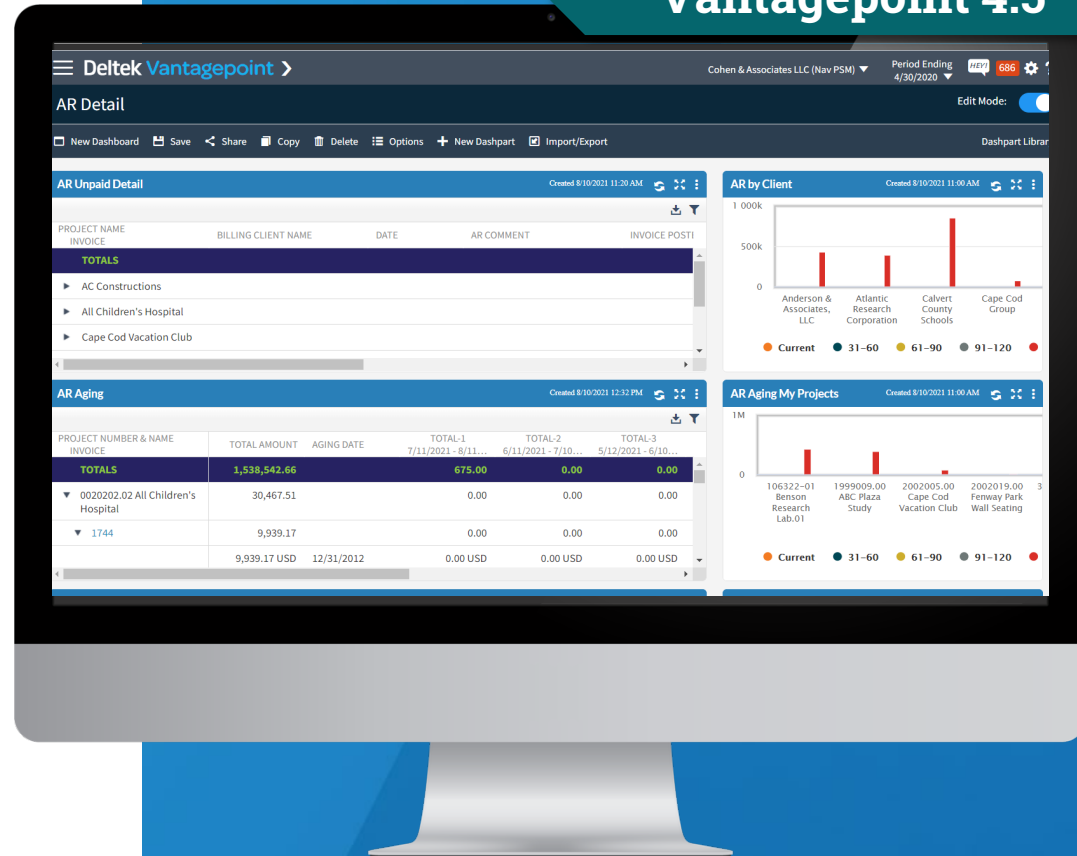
Vantagepoint 4.5

Deltek Vantagepoint

Cohen & Associates LLC (Nav PSM)

Period Ending 4/30/2020

HEY!

686

AR Detail

Edit Mode:

New Dashboard Save Share Copy Delete Options New Dashpart Import/Export

Dashpart Librar

AR Unpaid Detail

Created 8/10/2021 11:20 AM

| PROJECT NAME INVOICE | BILLING CLIENT NAME | DATE | AR COMMENT | INVOICE POSTI |
|---|---|---|---|---|
| TOTALS | | | | |
| AC Constructions | | | | |
| All Children's Hospital | | | | |
| Cape Cod Vacation Club | | | | |

AR by Client

Created 8/10/2021 11:00 AM

1 000k

500k

0

Anderson & Associates, LLC

Atlantic Research Corporation

Calvert County Schools

Cape Cod Group

Current 31-60 61-90 91-120

AR Aging

Created 8/10/2021 12:32 PM

| PROJECT NUMBER & NAME INVOICE | TOTAL AMOUNT | AGING DATE | TOTAL-1 7/11/2021 - 8/11... | TOTAL-2 6/11/2021 - 7/10... | TOTAL-3 5/12/2021 - 6/10... |
|---|---|---|---|---|---|
| TOTALS | 1,538,542.66 | | 675.00 | 0.00 | 0.00 |
| 0020202.02 All Children's Hospital | 30,467.51 | | 0.00 | 0.00 | 0.00 |
| 1744 | 9,939.17 | | 0.00 | 0.00 | 0.00 |
| | 9,939.17 USD | 12/31/2012 | 0.00 USD | 0.00 USD | 0.00 USD |

AR Aging My Projects

Created 8/10/2021 11:00 AM

1M

0

106322-01 Benson Research Lab.01

1999009.00 ABC Plaza Study

2002005.00 Cape Cod Vacation Club

2002019.00 Fenway Park Wall Seating

3

Current 31-60 61-90 91-120